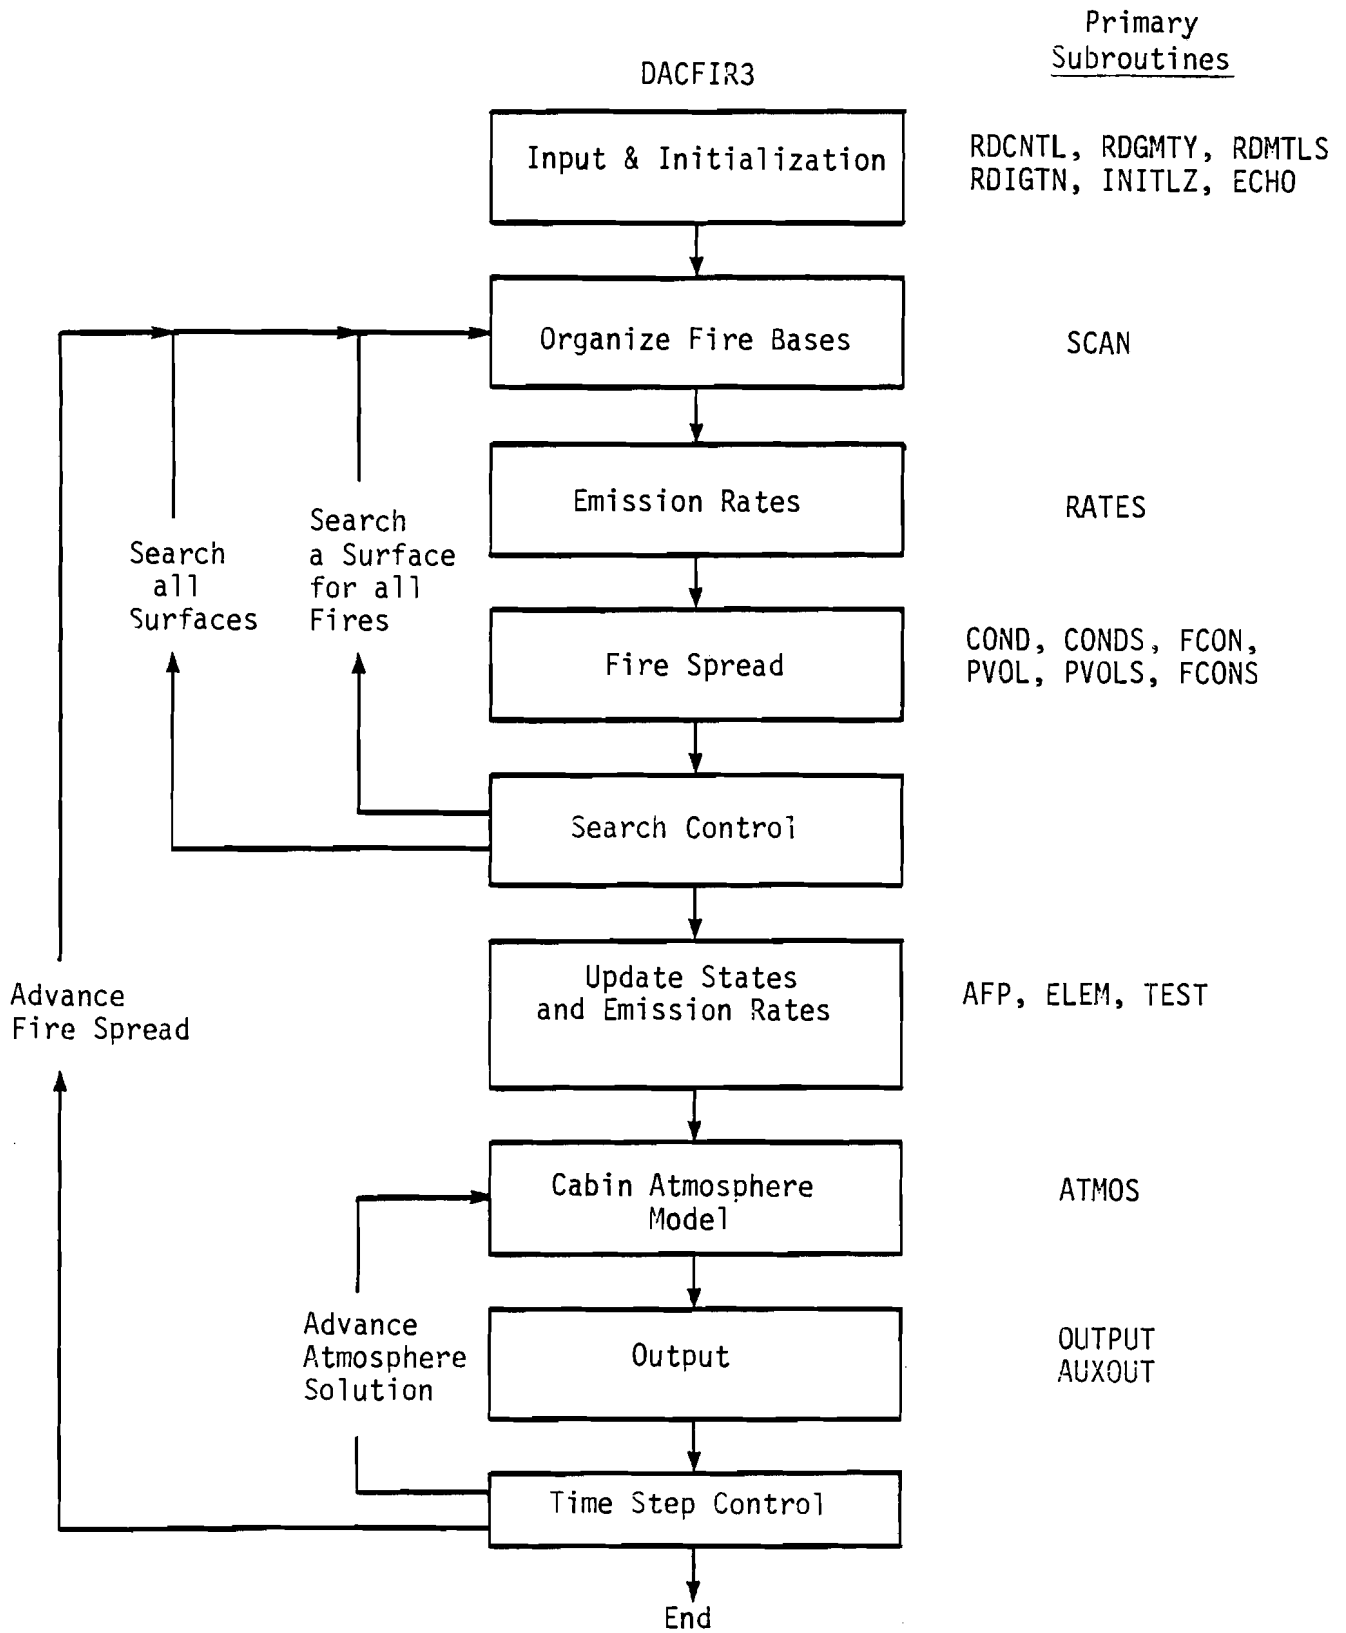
Primary Subroutines

DACFIR3

Input & Initialization

RDCNTL, RDGMTY, RDMTLS
RDIGTN, INITLZ, ECHO

Organize Fire Bases

SCAN

Emission Rates

RATES

Search all Surfaces

Search a Surface for all Fires

Fire Spread

COND, CONDS, FCON,
PVOL, PVOLS, FCONS

Search Control

Advance Fire Spread

Update States and Emission Rates

AFP, ELEM, TEST

Cabin Atmosphere Model

ATMOS

Advance Atmosphere Solution

Output

OUTPUT
AUXOUT

Time Step Control

End